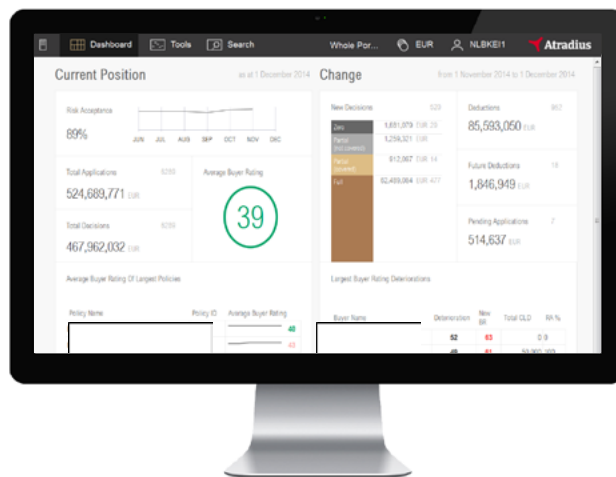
Dashboard Tools Search Whole Por... EUR NLBKEI1 Atradius

Current Position as at 1 December 2014

Risk Acceptance
89%
JUN JUL AUG SEP OCT NOV DEC

Total Applications 5255
524,689,771 EUR

Average Buyer Rating
39

Total Decisions 5255
467,962,032 EUR

Average Buyer Rating Of Largest Policies

Policy Name Policy ID Average Buyer Rating
40
43

Change from 1 November 2014 to 1 December 2014

New Decisions 520
Zero 1,881,079 EUR 28
Partial (not covered) 1,259,321 EUR
Partial (covered) 812,067 EUR 14
Full 62,459,064 EUR 477

Deductions 862
85,593,050 EUR

Future Deductions 18
1,846,949 EUR

Pending Applications 7
514,637 EUR

Largest Buyer Rating Deteriorations

Buyer Name Deterioration New BR Total CLD RA %
52 63 0 0
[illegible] 61 50,962,103